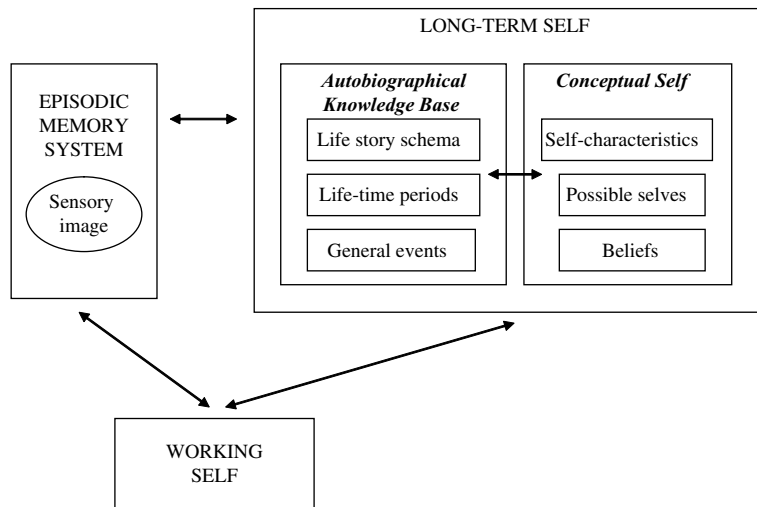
EPISODIC MEMORY SYSTEM

Sensory image

LONG-TERM SELF

*Autobiographical Knowledge Base*

Life story schema

Life-time periods

General events

*Conceptual Self*

Self-characteristics

Possible selves

Beliefs

WORKING SELF